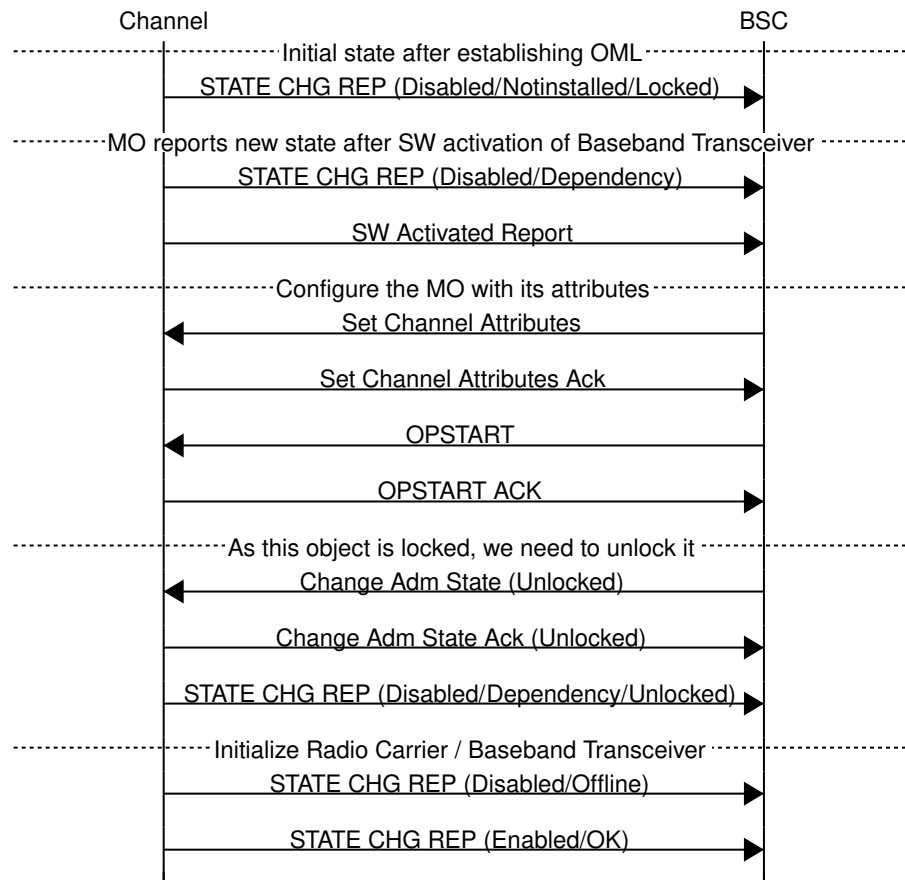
Channel

BSC

Initial state after establishing OML

STATE CHG REP (Disabled/Notinstalled/Locked)

MO reports new state after SW activation of Baseband Transceiver

STATE CHG REP (Disabled/Dependency)

SW Activated Report

Configure the MO with its attributes

Set Channel Attributes

Set Channel Attributes Ack

OPSTART

OPSTART ACK

As this object is locked, we need to unlock it

Change Adm State (Unlocked)

Change Adm State Ack (Unlocked)

STATE CHG REP (Disabled/Dependency/Unlocked)

Initialize Radio Carrier / Baseband Transceiver

STATE CHG REP (Disabled/Offline)

STATE CHG REP (Enabled/OK)